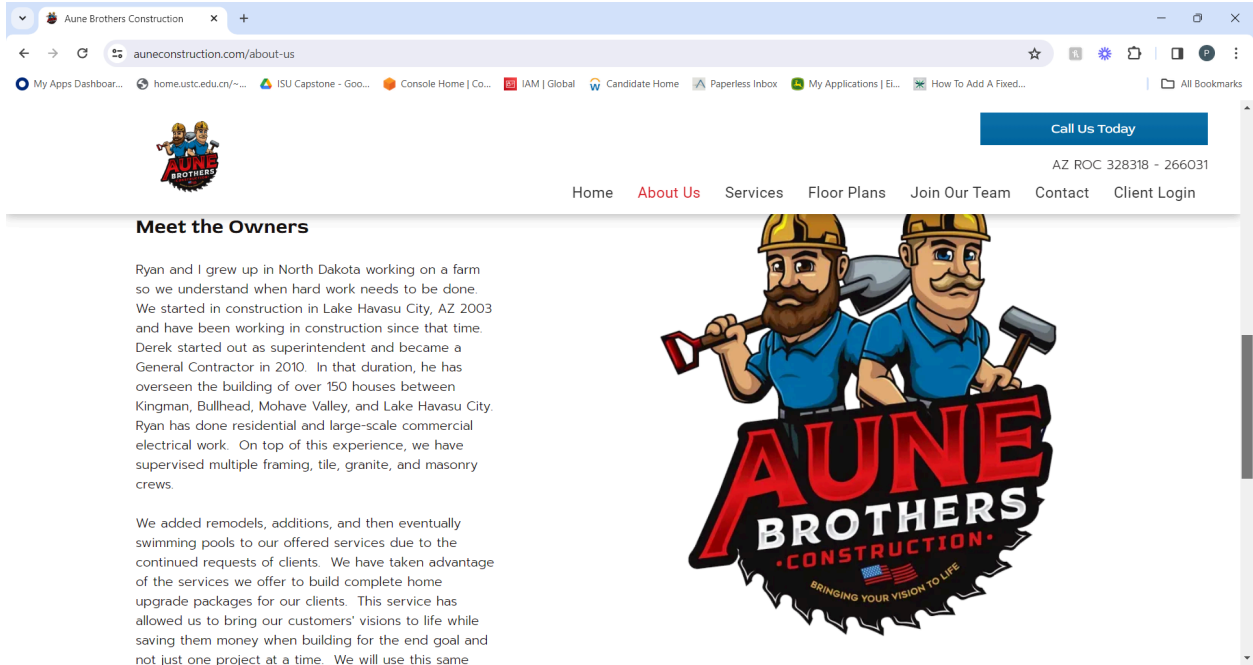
Aune Brothers Construction

auneconstruction.com/about-us

My Apps Dashboar... home.ustc.edu.cn/~... ISU Capstone - Goo... Console Home | Co... IAM | Global Candidate Home Paperless Inbox My Applications | Ei... How To Add A Fixed... All Bookmarks

AUNE BROTHERS

Call Us Today

AZ ROC 328318 - 266031

Home About Us Services Floor Plans Join Our Team Contact Client Login

Meet the Owners

Ryan and I grew up in North Dakota working on a farm so we understand when hard work needs to be done. We started in construction in Lake Havasu City, AZ 2003 and have been working in construction since that time. Derek started out as superintendent and became a General Contractor in 2010. In that duration, he has overseen the building of over 150 houses between Kingman, Bullhead, Mohave Valley, and Lake Havasu City. Ryan has done residential and large-scale commercial electrical work. On top of this experience, we have supervised multiple framing, tile, granite, and masonry crews.

We added remodels, additions, and then eventually swimming pools to our offered services due to the continued requests of clients. We have taken advantage of the services we offer to build complete home upgrade packages for our clients. This service has allowed us to bring our customers' visions to life while saving them money when building for the end goal and not just one project at a time. We will use this same

AUNE BROTHERS CONSTRUCTION

BRINGING YOUR VISION TO LIFE